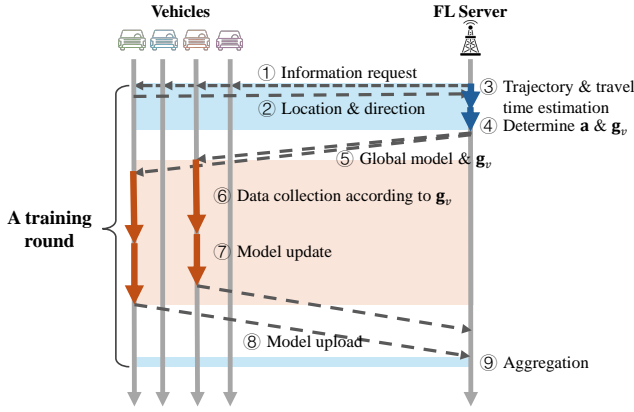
Vehicles

FL Server

① Information request

③ Trajectory & travel time estimation

② Location & direction

④ Determine $\mathbf{a}$ & $\mathbf{g}_v$

⑤ Global model & $\mathbf{g}_v$

A training round

⑥ Data collection according to $\mathbf{g}_v$

⑦ Model update

⑧ Model upload

⑨ Aggregation